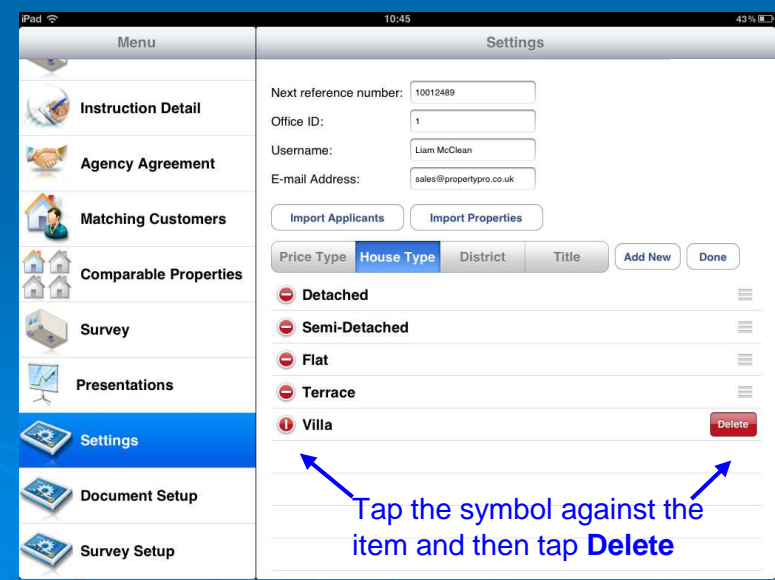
iPad 10:45 43%

Menu

Instruction Detail

Agency Agreement

Matching Customers

Comparable Properties

Survey

Presentations

Settings

Document Setup

Survey Setup

Settings

Next reference number: 10012489

Office ID: 1

Username: Liam McClean

E-mail Address: sales@propertypro.co.uk

Import Applicants

Import Properties

Price Type

House Type

District

Title

Add New

Done

Detached

Semi-Detached

Flat

Terrace

Villa

Delete

Tap the symbol against the item and then tap **Delete**